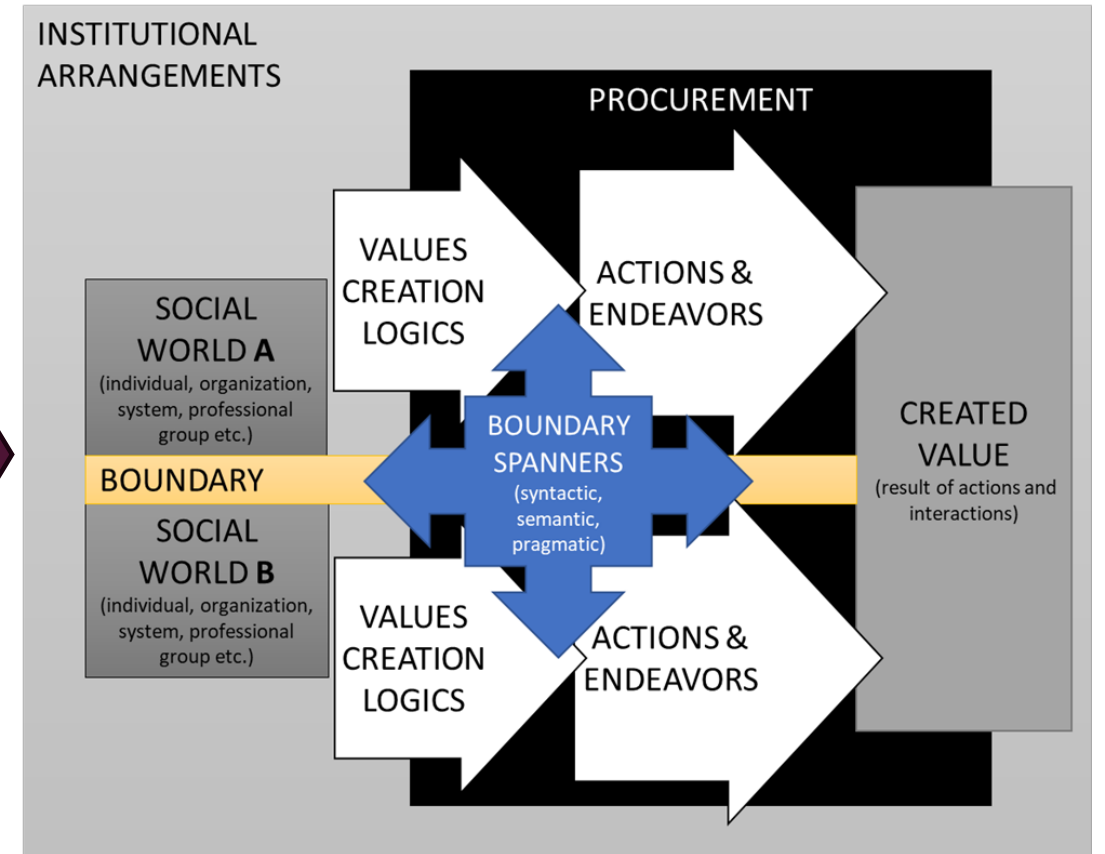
INSTITUTIONAL ARRANGEMENTS

PROCUREMENT

VALUES CREATION LOGICS

ACTIONS & ENDEAVORS

SOCIAL WORLD A
(individual, organization, system, professional group etc.)

BOUNDARY

SOCIAL WORLD B
(individual, organization, system, professional group etc.)

BOUNDARY SPANNERS
(syntactic, semantic, pragmatic)

CREATED VALUE
(result of actions and interactions)

VALUES CREATION LOGICS

ACTIONS & ENDEAVORS